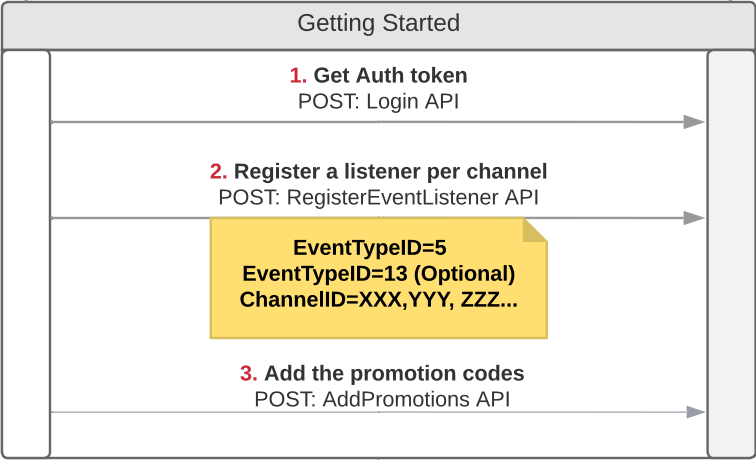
Getting Started

1. Get Auth token
POST: Login API

2. Register a listener per channel
POST: RegisterEventListener API

EventTypeID=5
EventTypeID=13 (Optional)
ChannelID=XXX,YYY, ZZZ...

3. Add the promotion codes
POST: AddPromotions API